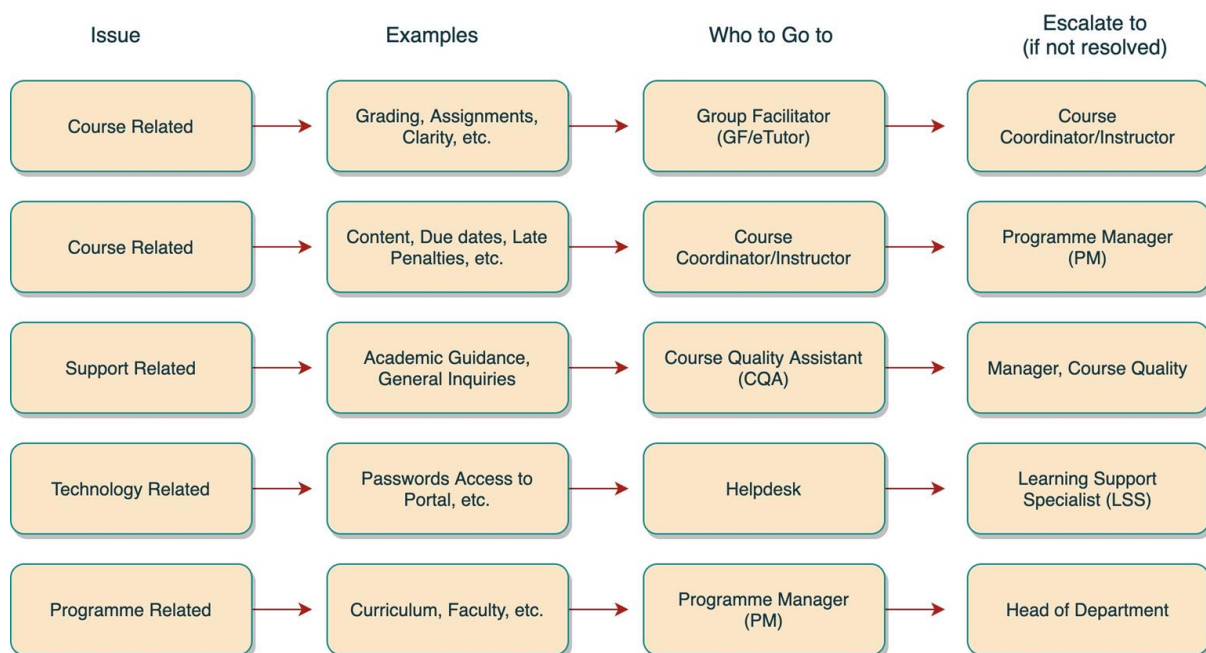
| Issue | Examples | Who to Go to | Escalate to (if not resolved) |
|---|---|---|---|
| Course Related | Grading, Assignments, Clarity, etc. | Group Facilitator (GF/eTutor) | Course Coordinator/Instructor |
| Course Related | Content, Due dates, Late Penalties, etc. | Course Coordinator/Instructor | Programme Manager (PM) |
| Support Related | Academic Guidance, General Inquiries | Course Quality Assistant (CQA) | Manager, Course Quality |
| Technology Related | Passwords Access to Portal, etc. | Helpdesk | Learning Support Specialist (LSS) |
| Programme Related | Curriculum, Faculty, etc. | Programme Manager (PM) | Head of Department |